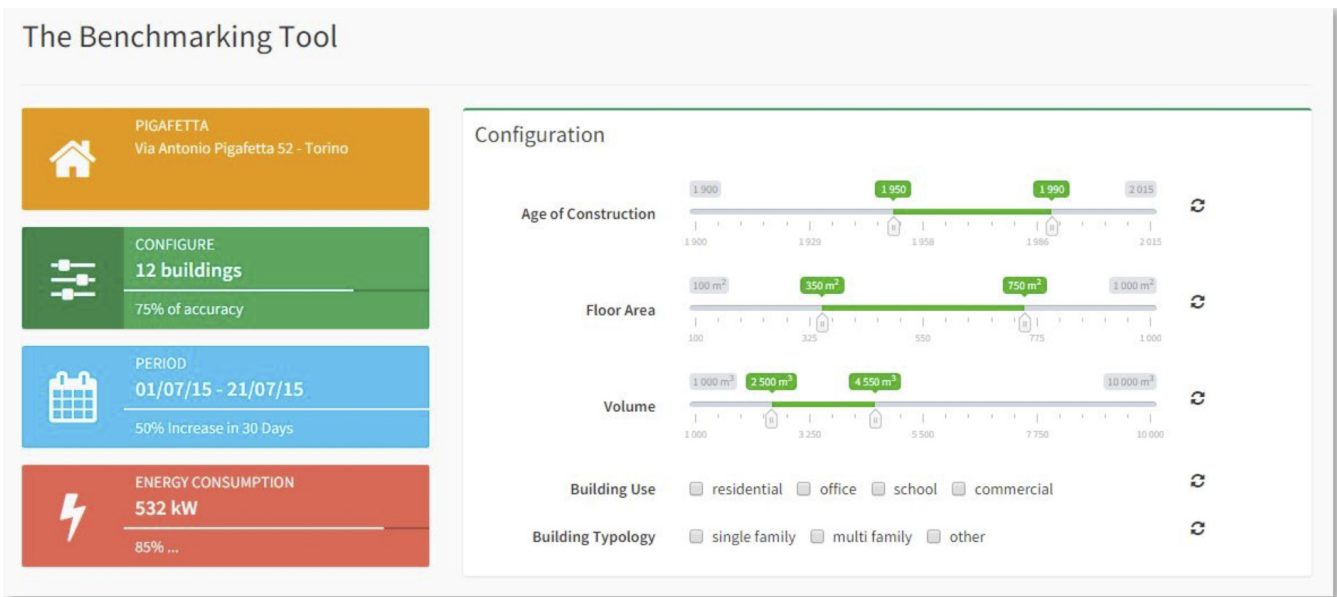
The Benchmarking Tool

PIGAFETTA
Via Antonio Pigafetta 52 - Torino

CONFIGURE
12 buildings
75% of accuracy

PERIOD
01/07/15 - 21/07/15
50% Increase in 30 Days

ENERGY CONSUMPTION
532 kW
85% ...

Configuration

Age of Construction
1 900 | 1 950 | 1 990 | 2 015
1 900 | 1 929 | 1 958 | 1 986 | 2 015

Floor Area
100 m$^2$ | 350 m$^2$ | 750 m$^2$ | 1 000 m$^2$
100 | 325 | 550 | 775 | 1 000

Volume
1 000 m$^3$ | 2 500 m$^3$ | 4 550 m$^3$ | 10 000 m$^3$
1 000 | 3 250 | 5 500 | 7 750 | 10 000

Building Use
residential | office | school | commercial

Building Typology
single family | multi family | other